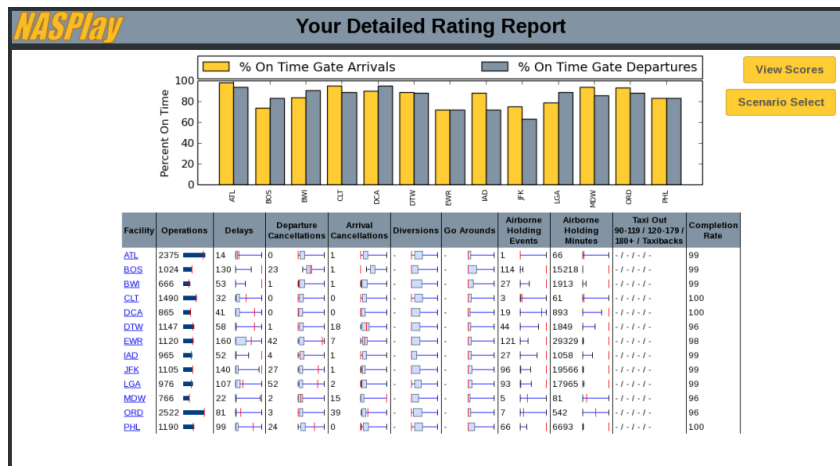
NASPlay

Your Detailed Rating Report

View Scores

Scenario Select

% On Time Gate Arrivals
% On Time Gate Departures

Percent On Time

100
80
60
40
20
0

ATL BOS BWI CLT DCA DTW EWR IAD JFK LGA MDW ORD PHL

| Facility | Operations | Delays | Departure Cancellations | Arrival Cancellations | Diversions | Go Arounds | Airborne Holding Events | Airborne Holding Minutes | Taxi Out 90-119 / 120-179 / 180+ / Taxibacks | Completion Rate |
|---|---|---|---|---|---|---|---|---|---|---|
| ATL | 2375 | 14 | 0 | 1 | - | - | 1 | 66 | - / - / - / - | 99 |
| BOS | 1024 | 130 | 23 | 1 | - | - | 114 | 15218 | - / - / - / - | 99 |
| BWI | 666 | 53 | 1 | 1 | - | - | 27 | 1913 | - / - / - / - | 99 |
| CLT | 1490 | 32 | 0 | 0 | - | - | 3 | 61 | - / - / - / - | 100 |
| DCA | 865 | 41 | 0 | 0 | - | - | 19 | 893 | - / - / - / - | 100 |
| DTW | 1147 | 58 | 1 | 18 | - | - | 44 | 1849 | - / - / - / - | 96 |
| EWR | 1120 | 160 | 42 | 7 | - | - | 121 | 29329 | - / - / - / - | 98 |
| IAD | 965 | 52 | 4 | 1 | - | - | 27 | 1058 | - / - / - / - | 99 |
| JFK | 1105 | 140 | 27 | 1 | - | - | 96 | 19566 | - / - / - / - | 99 |
| LGA | 976 | 107 | 52 | 2 | - | - | 93 | 17965 | - / - / - / - | 99 |
| MDW | 766 | 22 | 2 | 15 | - | - | 5 | 81 | - / - / - / - | 96 |
| ORD | 2522 | 81 | 3 | 39 | - | - | 7 | 542 | - / - / - / - | 96 |
| PHL | 1190 | 99 | 24 | 0 | - | - | 66 | 6693 | - / - / - / - | 100 |